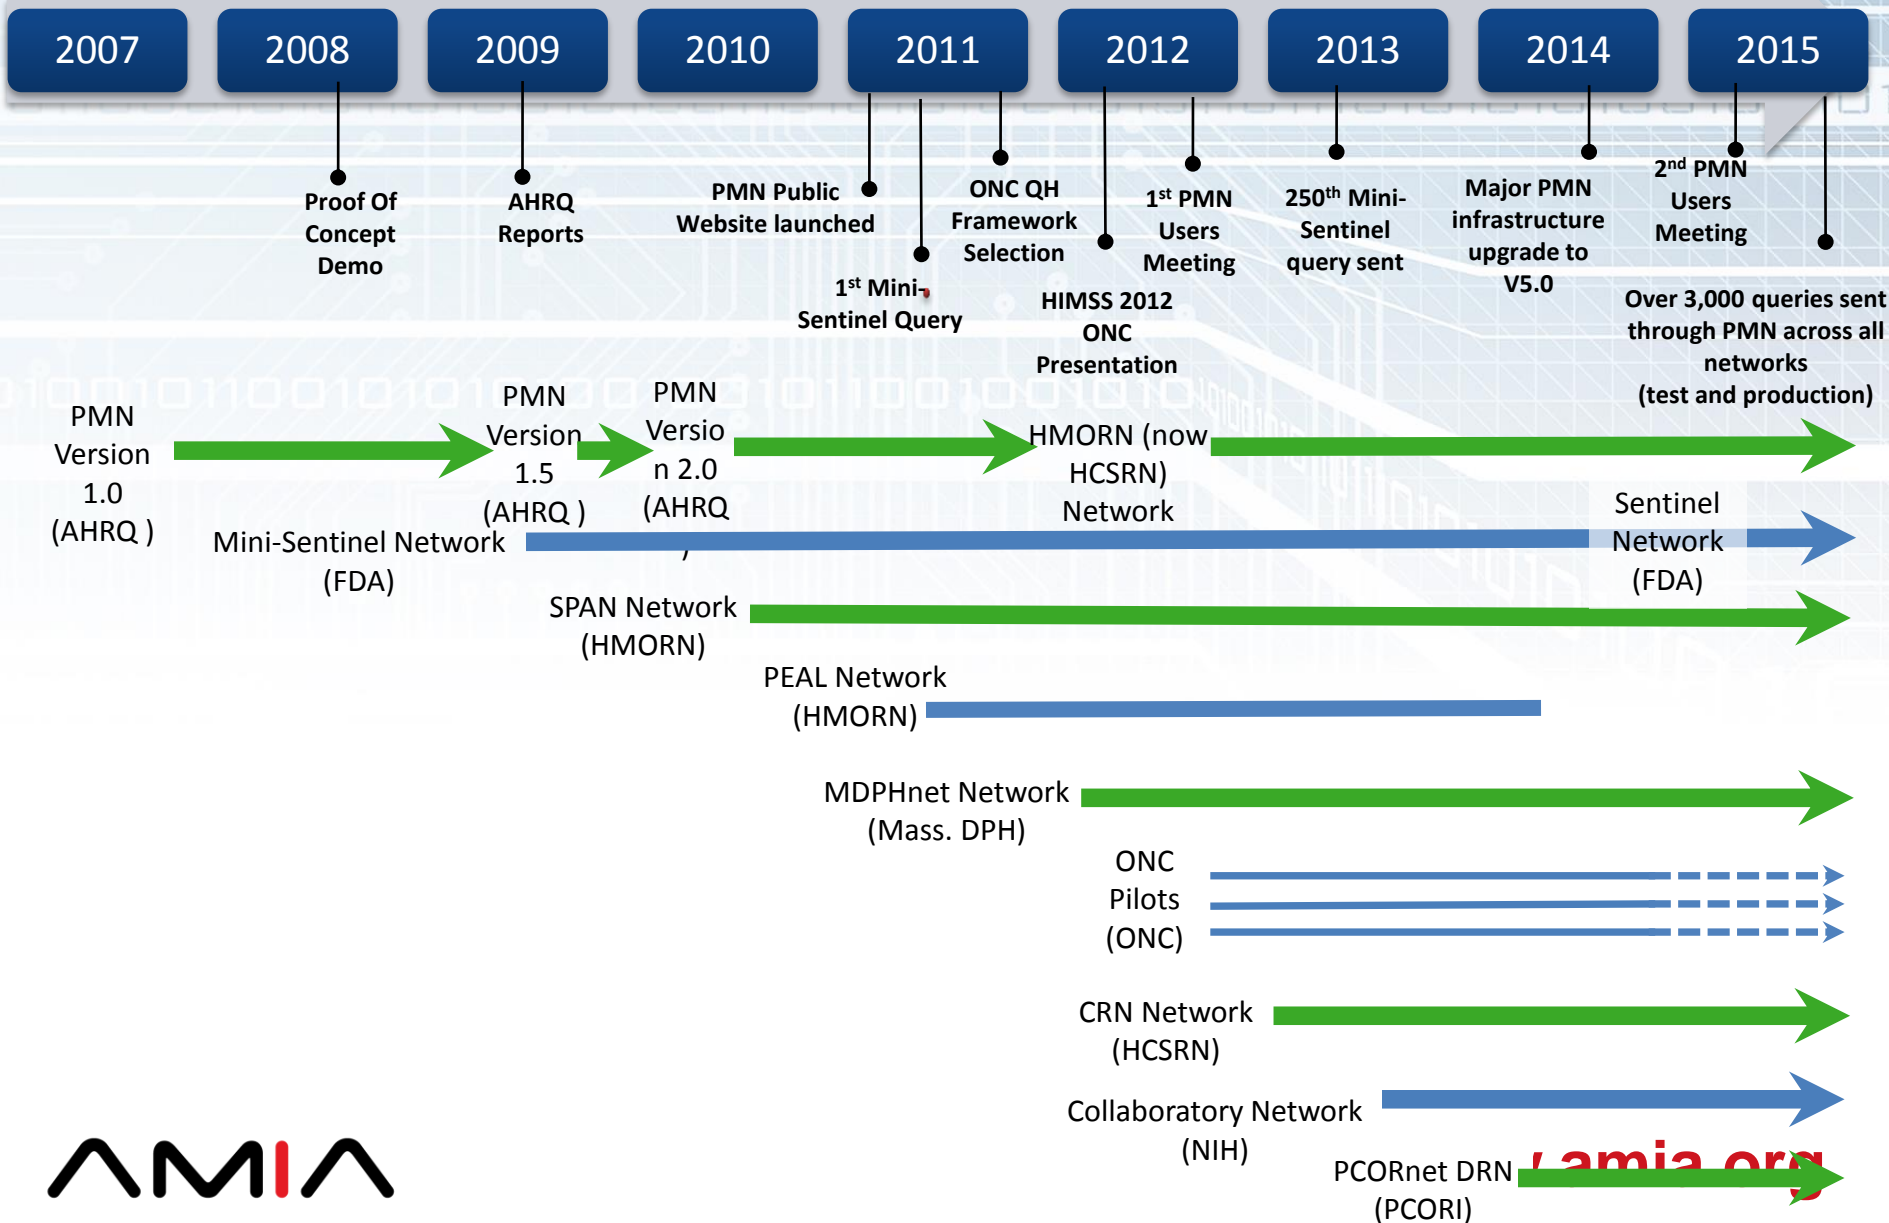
2007 2008 2009 2010 2011 2012 2013 2014 2015

Proof Of Concept Demo

AHRQ Reports

PMN Public Website launched

1st Mini-Sentinel Query

ONC QH Framework Selection

HIMSS 2012 ONC Presentation

1st PMN Users Meeting

250th Mini-Sentinel query sent

Major PMN infrastructure upgrade to V5.0

2nd PMN Users Meeting

Over 3,000 queries sent through PMN across all networks (test and production)

PMN Version 1.0 (AHRQ )

PMN Version 1.5 (AHRQ )

PMN Version 2.0 (AHRQ)

HMORN (now HCSRN) Network

Mini-Sentinel Network (FDA)

Sentinel Network (FDA)

SPAN Network (HMORN)

PEAL Network (HMORN)

MDPHnet Network (Mass. DPH)

ONC Pilots (ONC)

CRN Network (HCSRN)

Collaboratory Network (NIH)

PCORnet DRN (PCORI)

AMIA

amia.org